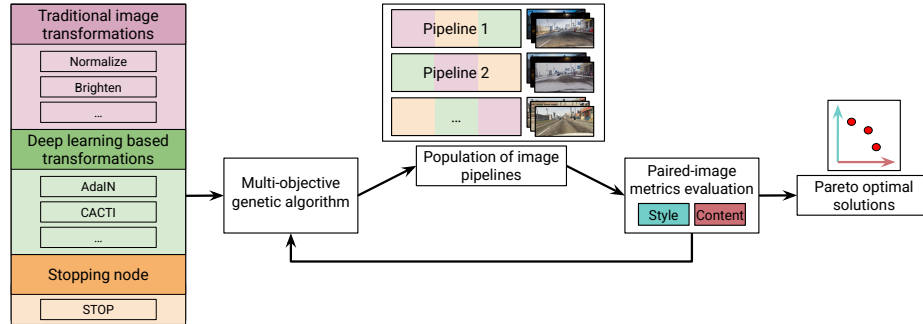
Traditional image transformations

Normalize

Brighten

...

Deep learning based transformations

AdaIN

CACTI

...

Stopping node

STOP

Multi-objective genetic algorithm

Pipeline 1

Pipeline 2

...

Population of image pipelines

Paired-image metrics evaluation

Style

Content

Pareto optimal solutions